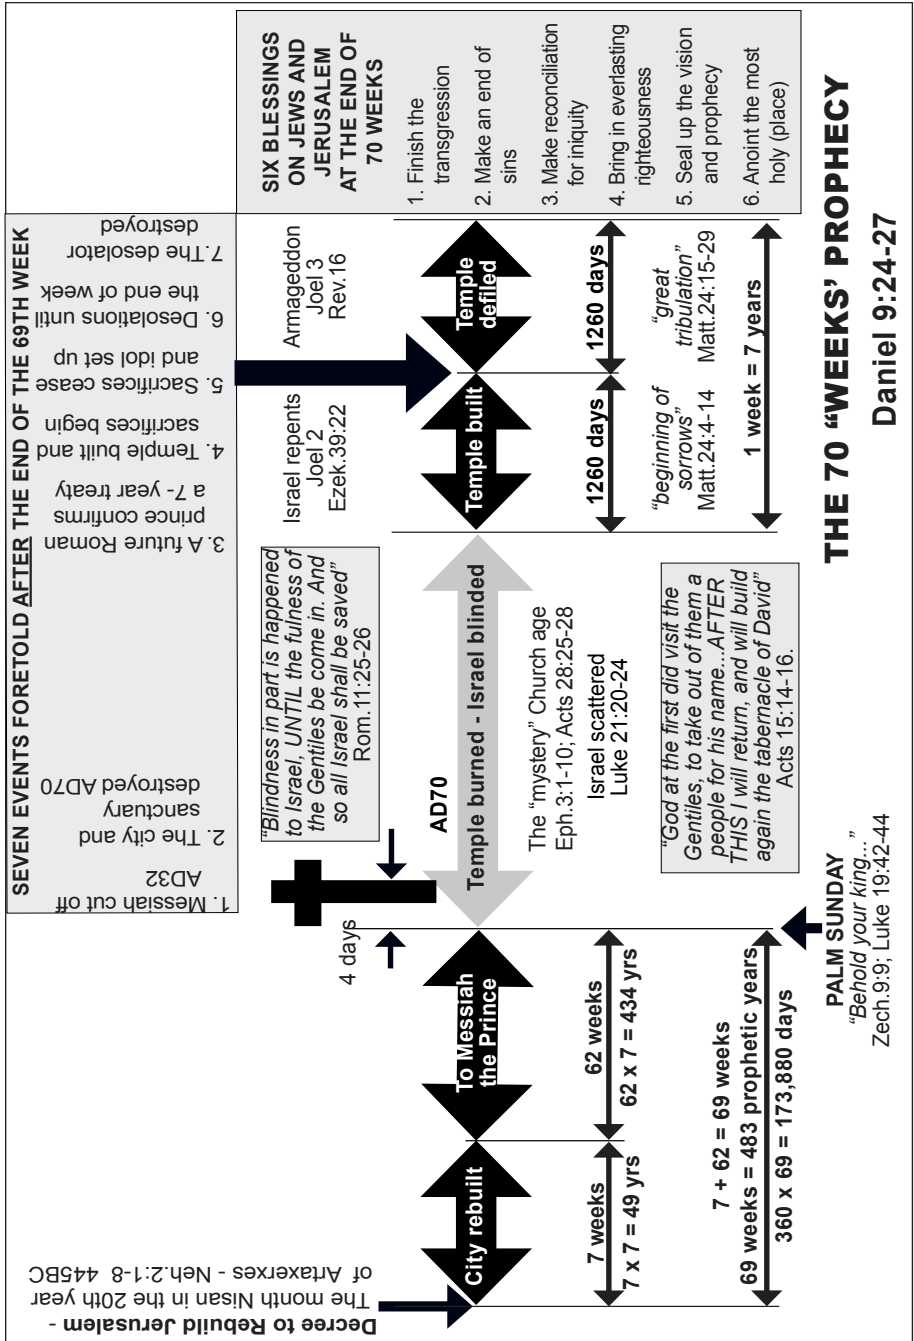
THE 70 "WEEKS" PROPHECY

Daniel 9:24-27

Decree to Rebuild Jerusalem - The month Nisan in the 20th year of Artaxerxes - Neh.2:1-8 445BC

City rebuilt

7 weeks

$7 \times 7 = 49$ yrs

To Messiah the Prince

62 weeks

$62 \times 7 = 434$ yrs

$7 + 62 = 69$ weeks

69 weeks = 483 prophetic years

$360 \times 69 = 173,880$ days

4 days

PALM SUNDAY
"Behold your king..."
Zech.9:9; Luke 19:42-44

SEVEN EVENTS FORETOLD AFTER THE END OF THE 69TH WEEK

1. Messiah cut off AD32
2. The city and sanctuary destroyed AD70
3. A future Roman prince confirms a 7 - year treaty
4. Temple built and sacrifices begin
5. Sacrifices cease and idol set up
6. Desolations until the end of week
7. The desolator destroyed

"Blindness in part is happened to Israel, UNTIL the fulness of the Gentiles be come in. And so all Israel shall be saved" Rom.11:25-26

AD70

Temple burned - Israel blinded

The "mystery" Church age
Eph.3:1-10; Acts 28:25-28

Israel scattered
Luke 21:20-24

"God at the first did visit the Gentiles, to take out of them a people for his name...AFTER THIS I will return, and will build again the tabernacle of David" Acts 15:14-16.

Israel repents
Joel 2
Ezek.39:22

Temple built

1260 days

"beginning of sorrows"
Matt.24:4-14

Armageddon
Joel 3
Rev.16

Temple defiled

1260 days

"great tribulation"
Matt.24:15-29

1 week = 7 years

SIX BLESSINGS ON JEWS AND JERUSALEM AT THE END OF 70 WEEKS

1. Finish the transgression
2. Make an end of sins
3. Make reconciliation for iniquity
4. Bring in everlasting righteousness
5. Seal up the vision and prophecy
6. Anoint the most holy (place)